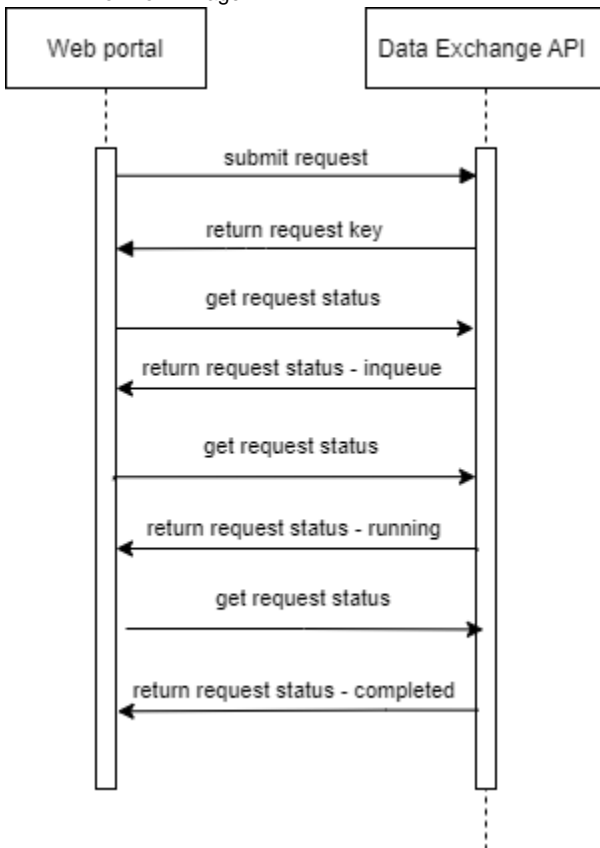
Web portal

Data Exchange API

submit request

return request key

get request status

return request status - inqueue

get request status

return request status - running

get request status

return request status - completed